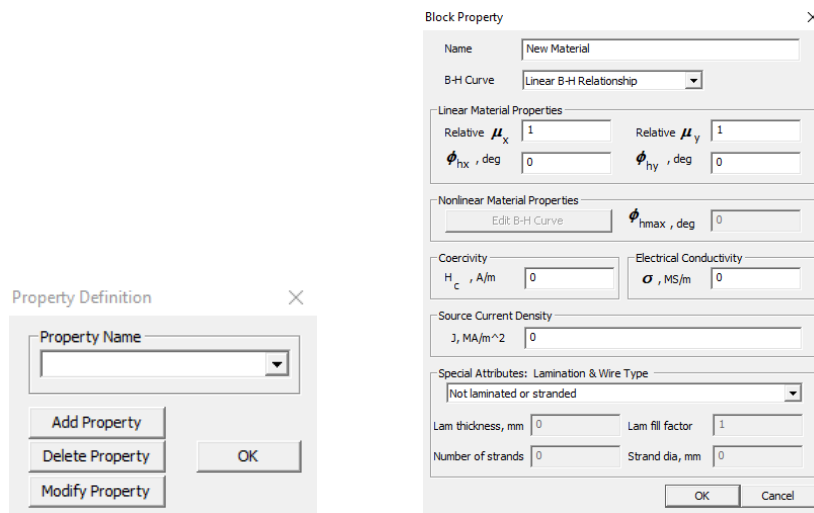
Property Definition

Property Name

Add Property

Delete Property

Modify Property

OK

Block Property

Name New Material

B-H Curve Linear B-H Relationship

Linear Material Properties

Relative $\mu_x$ 1

Relative $\mu_y$ 1

$\phi_{hx}$ , deg 0

$\phi_{hy}$ , deg 0

Nonlinear Material Properties

Edit B-H Curve

$\phi_{hmax}$ , deg 0

Coercivity

$H_c$ , A/m 0

Electrical Conductivity

$\sigma$ , MS/m 0

Source Current Density

J, MA/m^2 0

Special Attributes: Lamination & Wire Type

Not laminated or stranded

Lam thickness, mm 0

Lam fill factor 1

Number of strands 0

Strand dia, mm 0

OK

Cancel